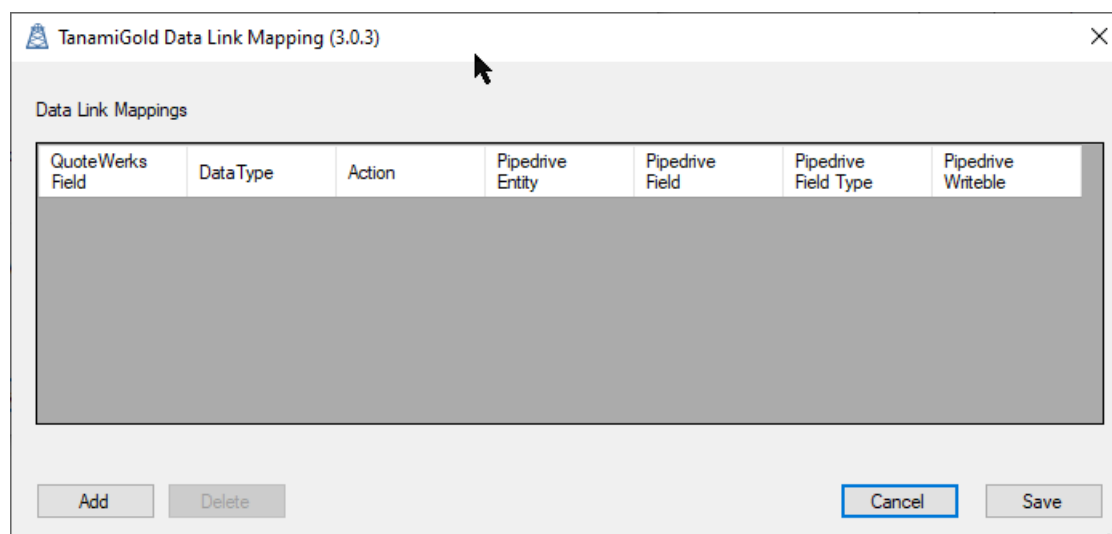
TanamiGold Data Link Mapping (3.0.3)

Data Link Mappings

| QuoteWerks Field | DataType | Action | Pipedrive Entity | Pipedrive Field | Pipedrive Field Type | Pipedrive Writeble |
|---|---|---|---|---|---|---|

Add Delete Cancel Save